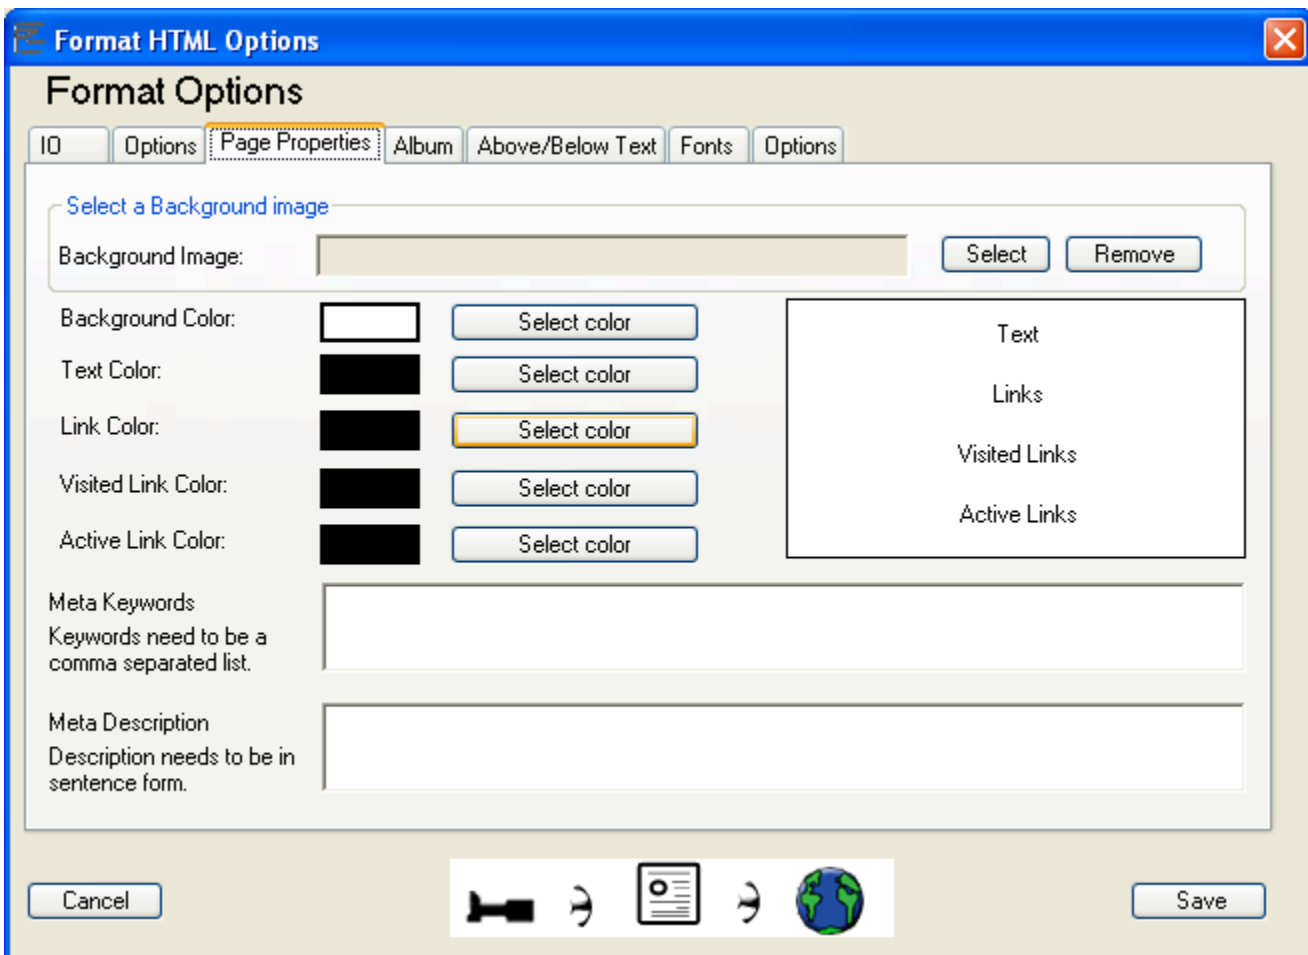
Format HTML Options

Format Options

IO | Options | Page Properties | Album | Above/Below Text | Fonts | Options

Select a Background image

Background Image: Select Remove

Background Color: Select color

Text Color: Select color

Link Color: Select color

Visited Link Color: Select color

Active Link Color: Select color

Text

Links

Visited Links

Active Links

Meta Keywords

Keywords need to be a comma separated list.

Meta Description

Description needs to be in sentence form.

Cancel

Save